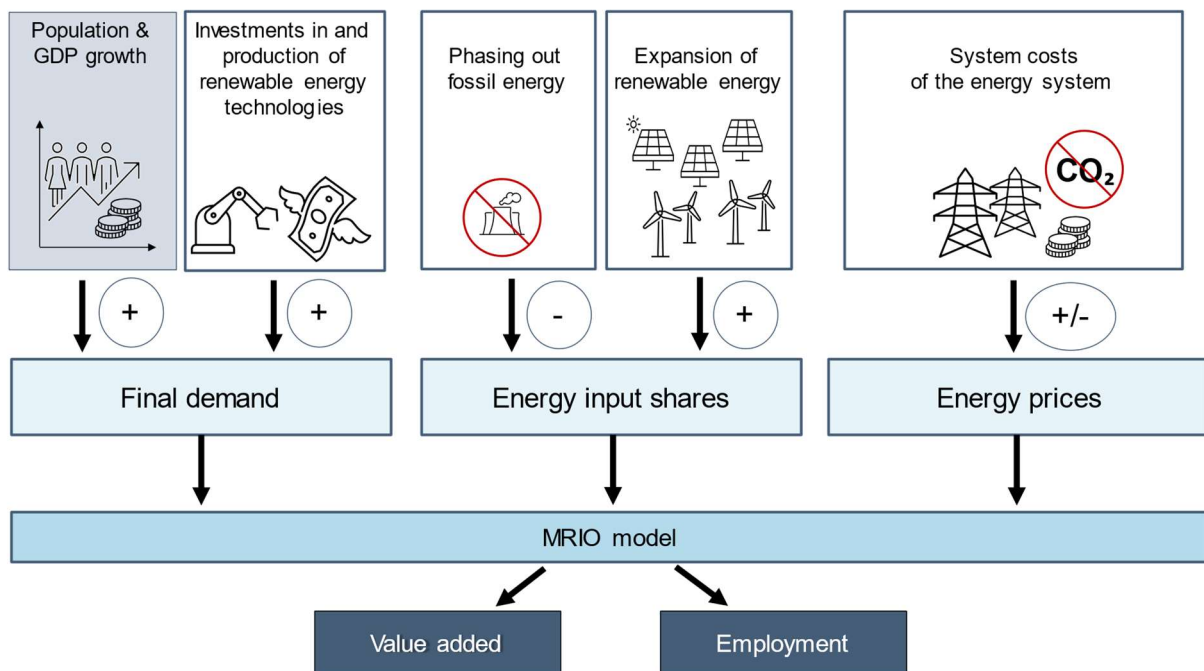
Population & GDP growth

Investments in and production of renewable energy technologies

Phasing out fossil energy

Expansion of renewable energy

System costs of the energy system

$CO_2$

+

+

-

+

+/-

Final demand

Energy input shares

Energy prices

MRIO model

Value added

Employment